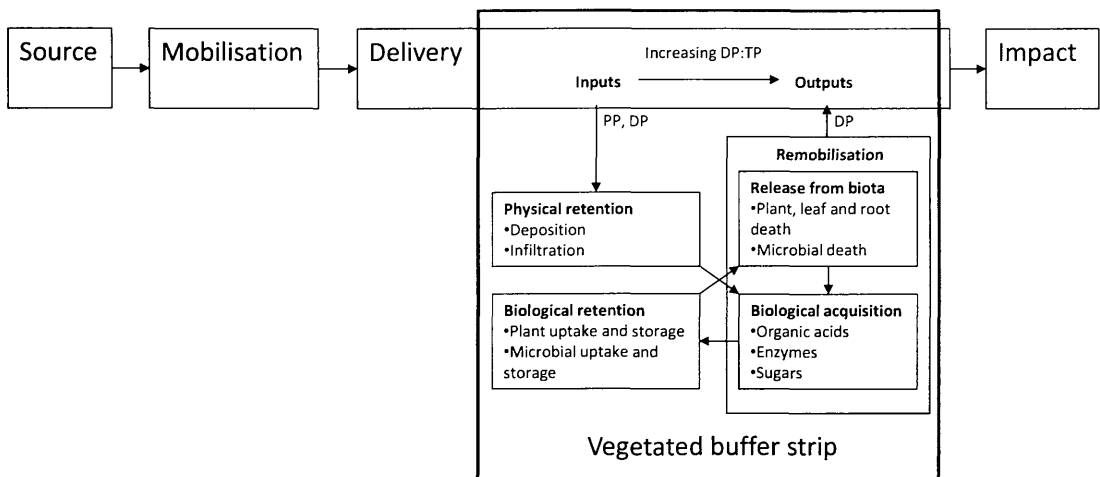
Source

Mobilisation

Delivery

Increasing DP:TP

Inputs

Outputs

Impact

PP, DP

DP

Remobilisation

Physical retention
•Deposition
•Infiltration

Release from biota
•Plant, leaf and root death
•Microbial death

Biological retention
•Plant uptake and storage
•Microbial uptake and storage

Biological acquisition
•Organic acids
•Enzymes
•Sugars

Vegetated buffer strip